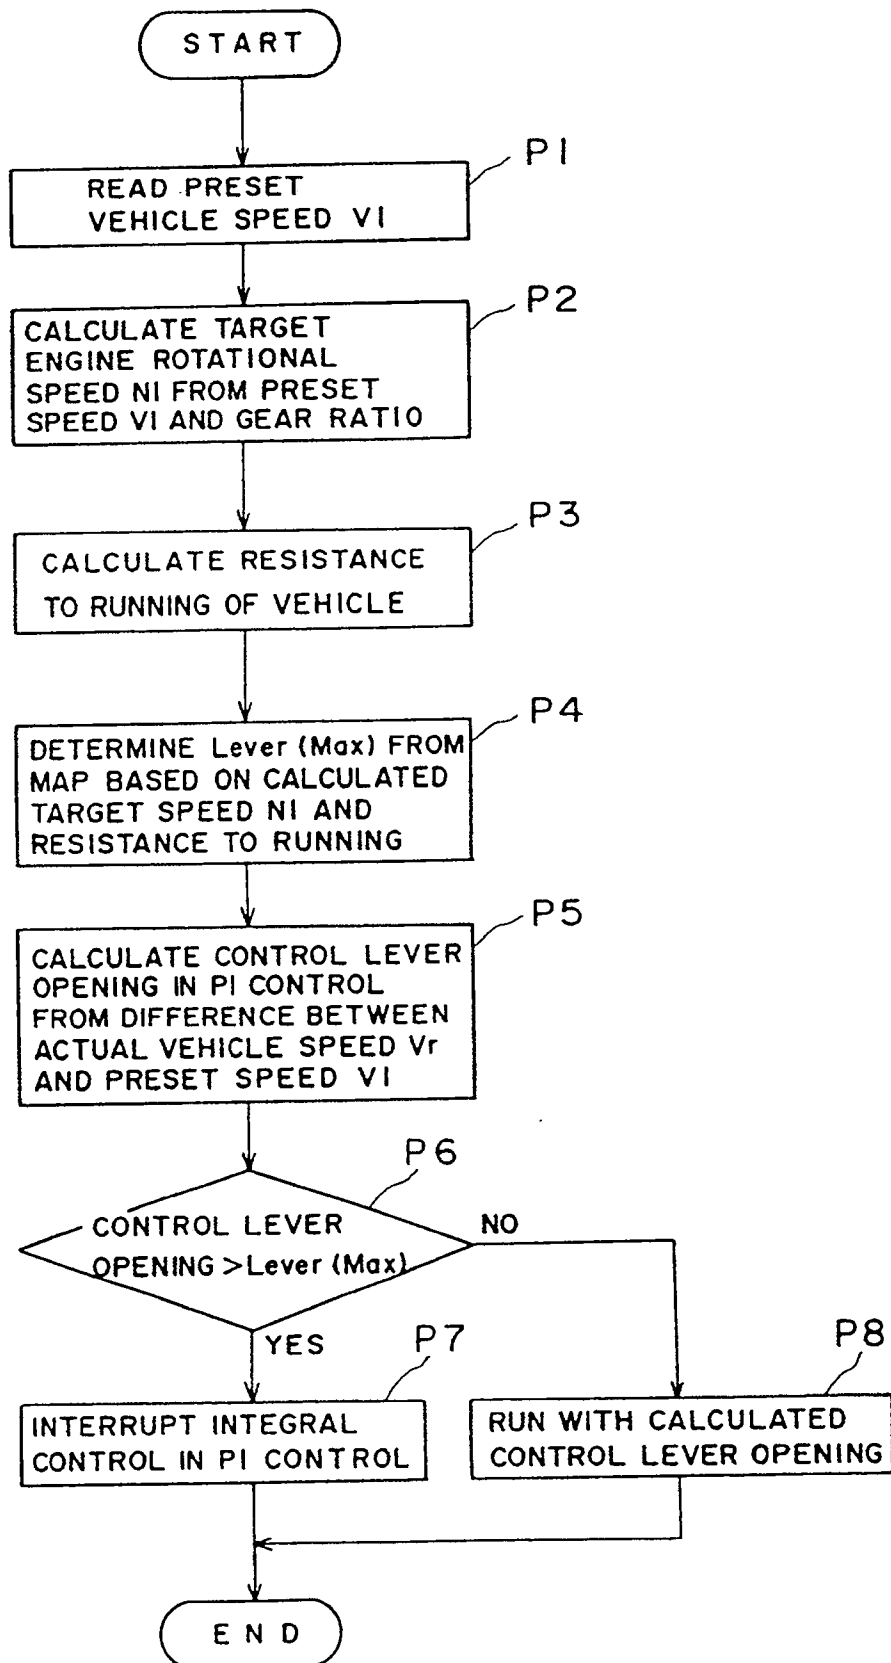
START

P1

READ PRESET VEHICLE SPEED V1

P2

CALCULATE TARGET ENGINE ROTATIONAL SPEED N1 FROM PRESET SPEED V1 AND GEAR RATIO

P3

CALCULATE RESISTANCE TO RUNNING OF VEHICLE

P4

DETERMINE Lever (Max) FROM MAP BASED ON CALCULATED TARGET SPEED N1 AND RESISTANCE TO RUNNING

P5

CALCULATE CONTROL LEVER OPENING IN PI CONTROL FROM DIFFERENCE BETWEEN ACTUAL VEHICLE SPEED Vr AND PRESET SPEED V1

P6

CONTROL LEVER OPENING > Lever (Max)

NO

YES

P7

INTERRUPT INTEGRAL CONTROL IN PI CONTROL

P8

RUN WITH CALCULATED CONTROL LEVER OPENING

END